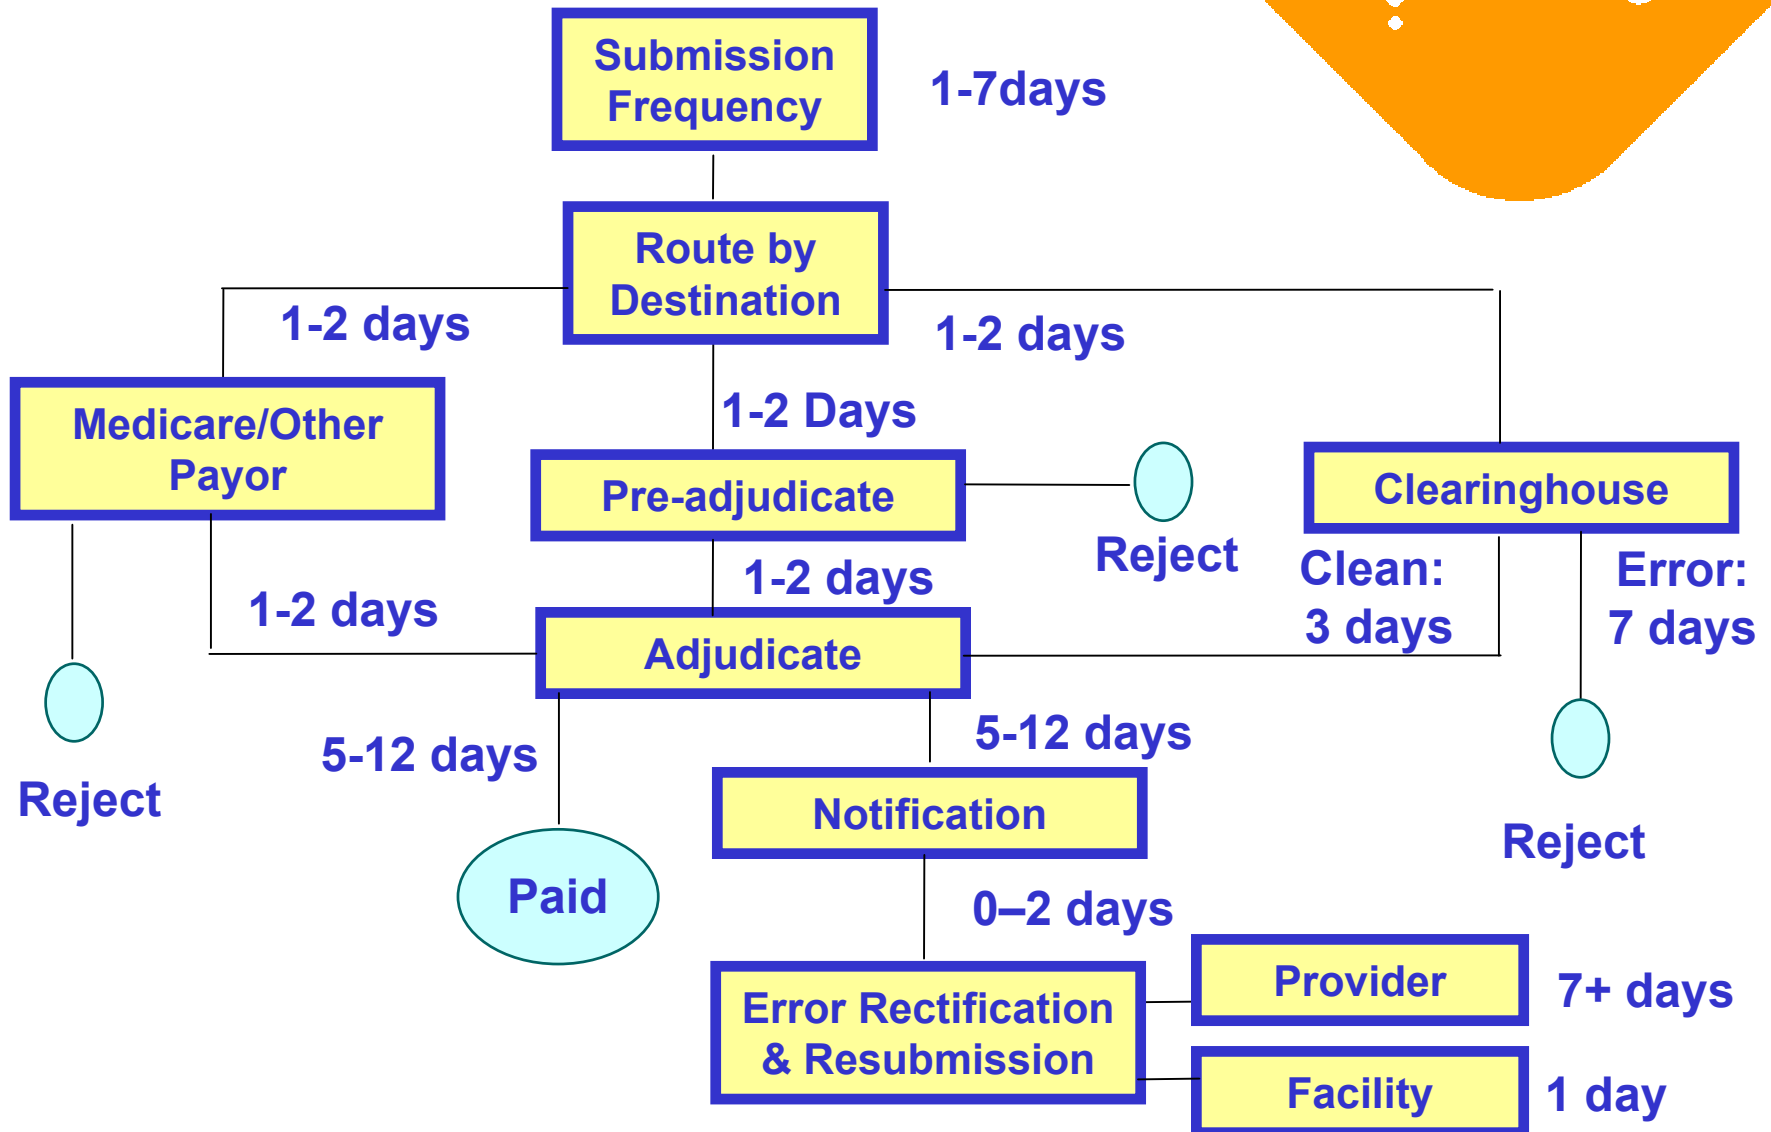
Submission Frequency

1-7days

Route by Destination

1-2 days

1-2 days

1-2 Days

Medicare/Other Payor

Pre-adjudicate

Reject

Clearinghouse

1-2 days

Clean: 3 days

Error: 7 days

1-2 days

Adjudicate

Reject

5-12 days

5-12 days

Paid

Notification

Reject

0–2 days

Error Rectification & Resubmission

Provider

7+ days

Facility

1 day